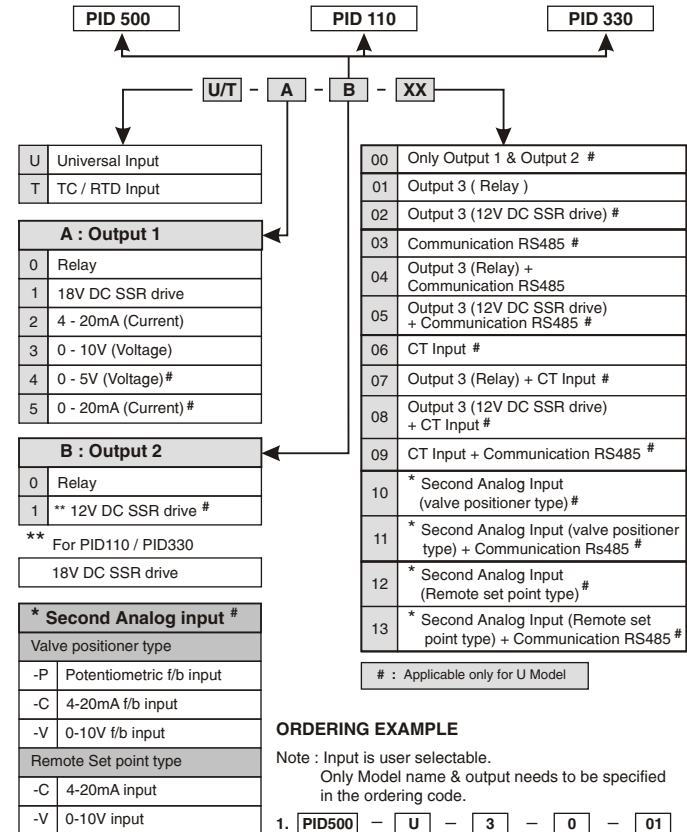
PID 500

PID 110

PID 330

U/T - A - B - XX

| U | Universal Input |
|---|---|
| T | TC / RTD Input |

| A : Output 1 | |
|---|---|
| 0 | Relay |
| 1 | 18V DC SSR drive |
| 2 | 4 - 20mA (Current) |
| 3 | 0 - 10V (Voltage) |
| 4 | 0 - 5V (Voltage) # |
| 5 | 0 - 20mA (Current) # |

| B : Output 2 | |
|---|---|
| 0 | Relay |
| 1 | ** 12V DC SSR drive # |

** For PID110 / PID330

18V DC SSR drive

| * Second Analog input # | |
|---|---|
| Valve positioner type | |
| -P | Potentiometric f/b input |
| -C | 4-20mA f/b input |
| -V | 0-10V f/b input |
| Remote Set point type | |
| -C | 4-20mA input |
| -V | 0-10V input |

| 00 | Only Output 1 & Output 2 # |
|---|---|
| 01 | Output 3 ( Relay ) |
| 02 | Output 3 (12V DC SSR drive) # |
| 03 | Communication RS485 # |
| 04 | Output 3 (Relay) + Communication RS485 |
| 05 | Output 3 (12V DC SSR drive) + Communication RS485 # |
| 06 | CT Input # |
| 07 | Output 3 (Relay) + CT Input # |
| 08 | Output 3 (12V DC SSR drive) + CT Input # |
| 09 | CT Input + Communication RS485 # |
| 10 | * Second Analog Input (valve positioner type) # |
| 11 | * Second Analog Input (valve positioner type) + Communication Rs485 # |
| 12 | * Second Analog Input (Remote set point type) # |
| 13 | * Second Analog Input (Remote set point type) + Communication RS485 # |

# : Applicable only for U Model

ORDERING EXAMPLE

Note : Input is user selectable. Only Model name & output needs to be specified in the ordering code.

1. PID500 - U - 3 - 0 - 01